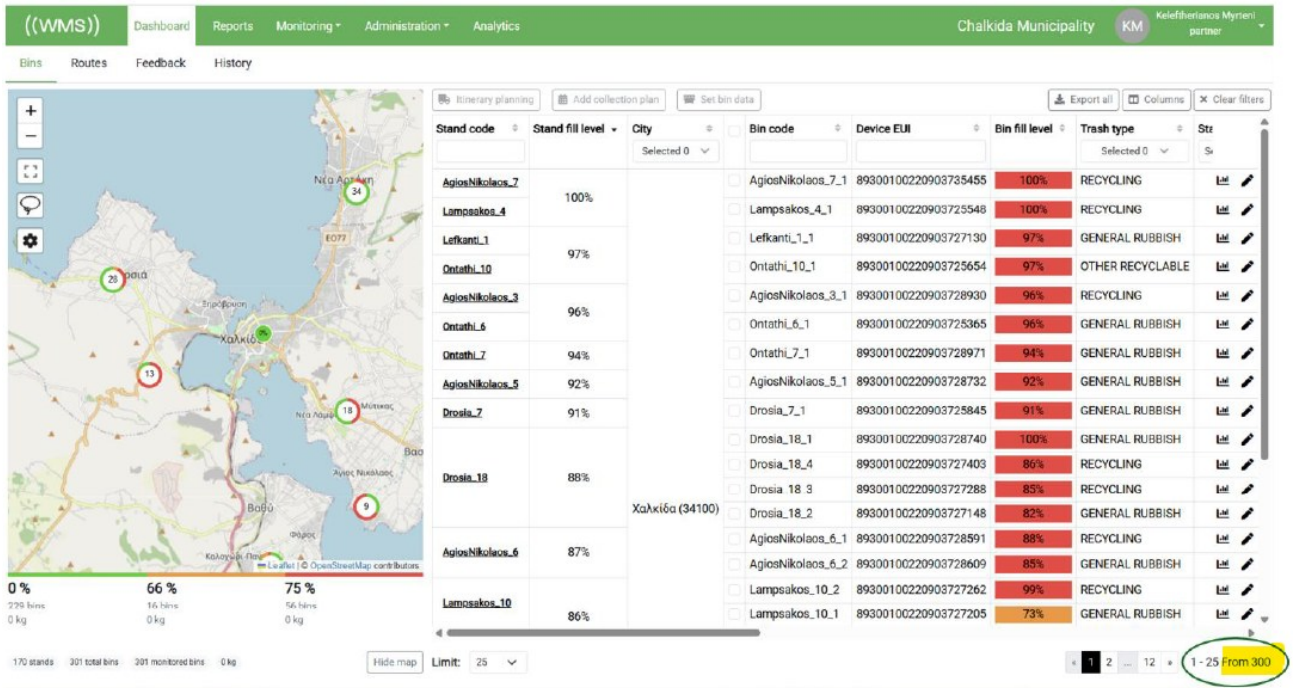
((WMS)) Dashboard Reports Monitoring Administration Analytics Chalkida Municipality KM Kelefitherianos Myrteni partner

Bins Routes Feedback History

Itinerary planning | Add collection plan | Set bin data | Export all | Columns | Clear filters

| Stand code | Stand fill level | City | | Bin code | Device EUI | Bin fill level | Trash type | Sta |
|---|---|---|---|---|---|---|---|---|
| | | Selected 0 | | | | | Selected 0 | |
| AgiosNikolaos_7 | 100% | Χαλκίδα (34100) | | AgiosNikolaos_7_1 | 893001002209037354​55 | 100% | RECYCLING | |
| Lampsakos_4 | | | | Lampsakos_4_1 | 8930010022090372554​8 | 100% | RECYCLING | |
| Lefkanti_1 | 97% | | | Lefkanti_1_1 | 89300100220903727130 | 97% | GENERAL RUBBISH | |
| Ontathi_10 | | | | Ontathi_10_1 | 89300100220903725654 | 97% | OTHER RECYCLABLE | |
| AgiosNikolaos_3 | 96% | | | AgiosNikolaos_3_1 | 89300100220903728930 | 96% | RECYCLING | |
| Ontathi_6 | | | | Ontathi_6_1 | 89300100220903725365 | 96% | GENERAL RUBBISH | |
| Ontathi_7 | 94% | | | Ontathi_7_1 | 89300100220903728971 | 94% | GENERAL RUBBISH | |
| AgiosNikolaos_5 | 92% | | | AgiosNikolaos_5_1 | 89300100220903728732 | 92% | GENERAL RUBBISH | |
| Drosia_7 | 91% | | | Drosia_7_1 | 89300100220903725845 | 91% | GENERAL RUBBISH | |
| Drosia_18 | 88% | | | Drosia_18_1 | 89300100220903728740 | 100% | GENERAL RUBBISH | |
| | | | | Drosia_18_4 | 89300100220903727403 | 86% | RECYCLING | |
| | | | | Drosia_18_3 | 89300100220903727288 | 85% | RECYCLING | |
| | | | | Drosia_18_2 | 89300100220903727148 | 82% | GENERAL RUBBISH | |
| AgiosNikolaos_6 | 87% | | | AgiosNikolaos_6_1 | 89300100220903728591 | 88% | RECYCLING | |
| | | | | AgiosNikolaos_6_2 | 89300100220903728609 | 85% | GENERAL RUBBISH | |
| Lampsakos_10 | 86% | | | Lampsakos_10_2 | 89300100220903727262 | 99% | RECYCLING | |
| | | | | Lampsakos_10_1 | 89300100220903727205 | 73% | GENERAL RUBBISH | |

Νέα Αρτάκη 34 E077 28 Ψαχνά Στροφύλια Χαλκίδα 13 18 Νέα Λάμψακος Μύτικας Βασιλικό Άγιος Νικόλαος Βαθύ 9 Φάρος Καλοχώρι-Παντείχι Leaflet | © OpenStreetMap contributors

0 % 229 bins 0 kg
66 % 16 bins 0 kg
75 % 56 bins 0 kg

170 stands 301 total bins 301 monitored bins 0 kg Hide map Limit: 25 « 1 2 ... 12 » 1 - 25 From 300